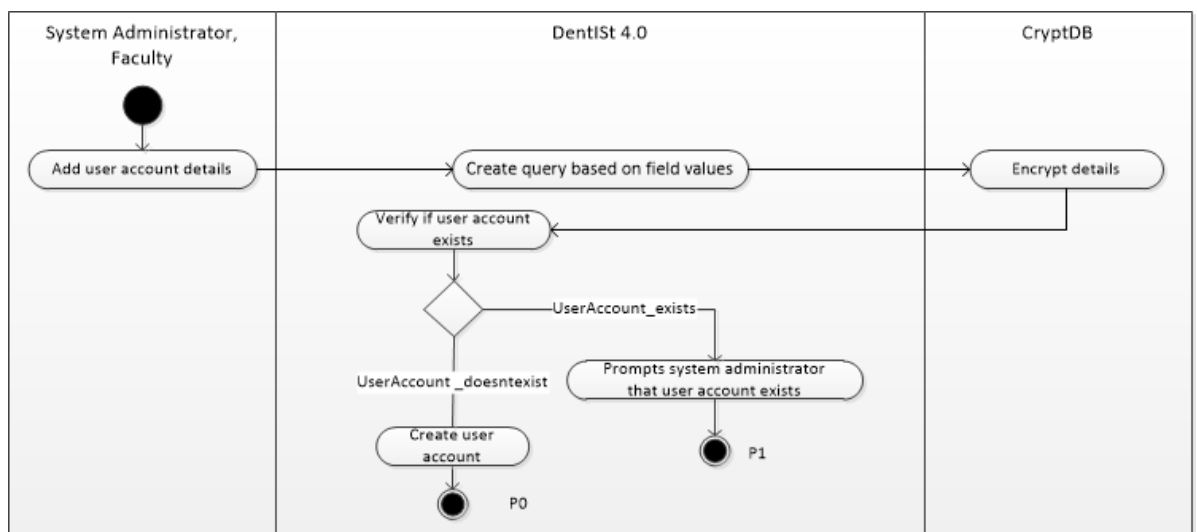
System Administrator, Faculty

DentISt 4.0

CryptDB

Add user account details

Create query based on field values

Encrypt details

Verify if user account exists

UserAccount_exists

UserAccount _doesntexist

Prompts system administrator that user account exists

Create user account

P1

P0